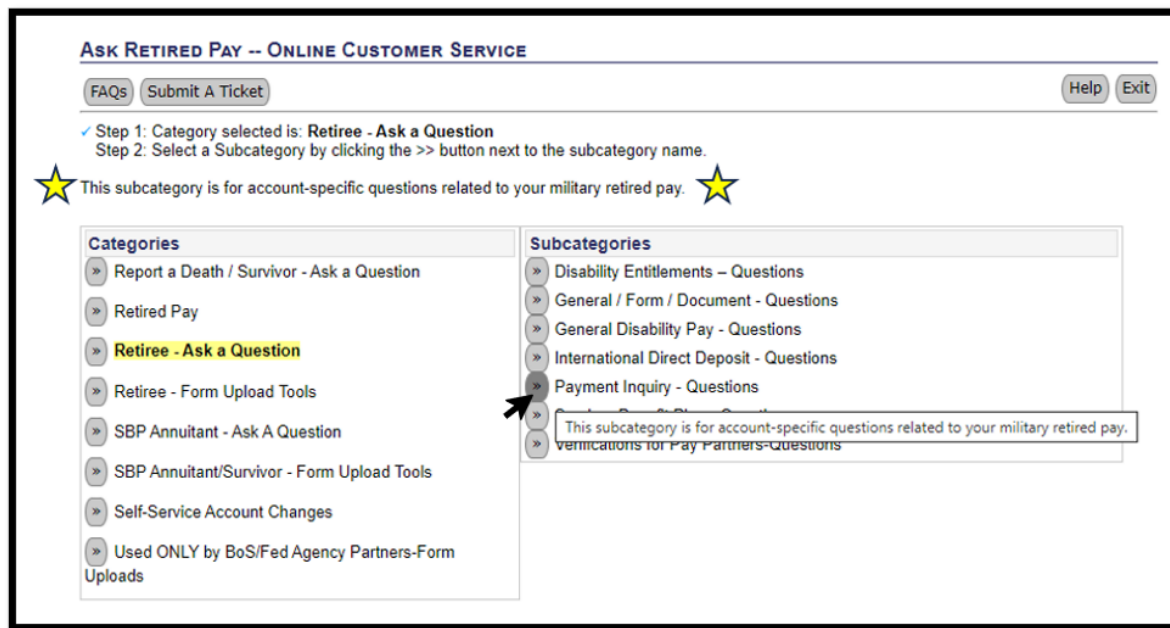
ASK RETIRED PAY -- ONLINE CUSTOMER SERVICE

FAQs | Submit A Ticket | Help | Exit

✓ Step 1: Category selected is: **Retiree - Ask a Question**
Step 2: Select a Subcategory by clicking the >> button next to the subcategory name.

This subcategory is for account-specific questions related to your military retired pay.

**Categories**
» Report a Death / Survivor - Ask a Question
» Retired Pay
» **Retiree - Ask a Question**
» Retiree - Form Upload Tools
» SBP Annuitant - Ask A Question
» SBP Annuitant/Survivor - Form Upload Tools
» Self-Service Account Changes
» Used ONLY by BoS/Fed Agency Partners-Form Uploads

**Subcategories**
» Disability Entitlements – Questions
» General / Form / Document - Questions
» General Disability Pay - Questions
» International Direct Deposit - Questions
» Payment Inquiry - Questions
» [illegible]
» Verifications for Pay Partners-Questions

This subcategory is for account-specific questions related to your military retired pay.